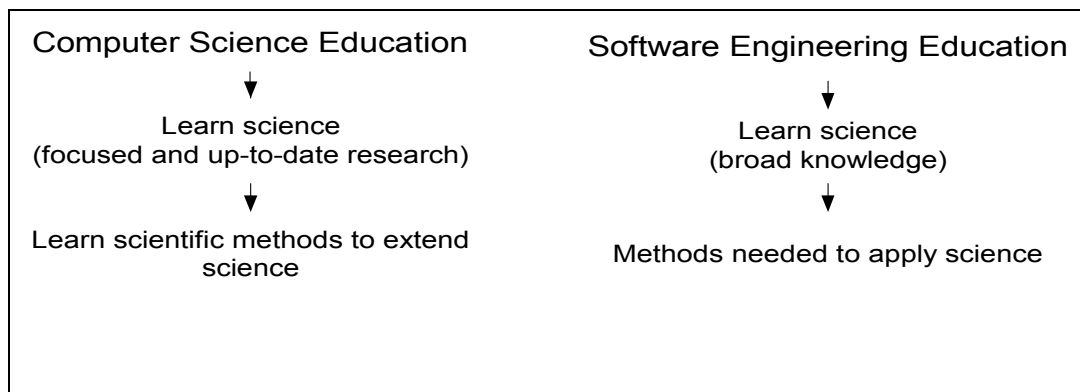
Computer Science Education

Learn science
(focused and up-to-date research)

Learn scientific methods to extend science

Software Engineering Education

Learn science
(broad knowledge)

Methods needed to apply science